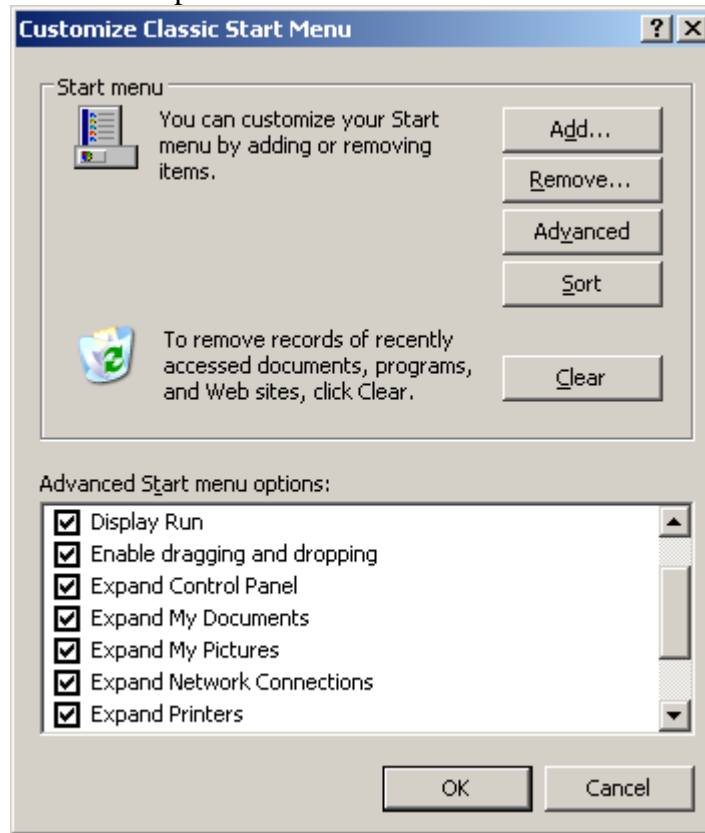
Customize Classic Start Menu

? ×

Start menu

You can customize your Start menu by adding or removing items.

Add...

Remove...

Advanced

Sort

To remove records of recently accessed documents, programs, and Web sites, click Clear.

Clear

Advanced Start menu options:

☑ Display Run
☑ Enable dragging and dropping
☑ Expand Control Panel
☑ Expand My Documents
☑ Expand My Pictures
☑ Expand Network Connections
☑ Expand Printers

OK

Cancel